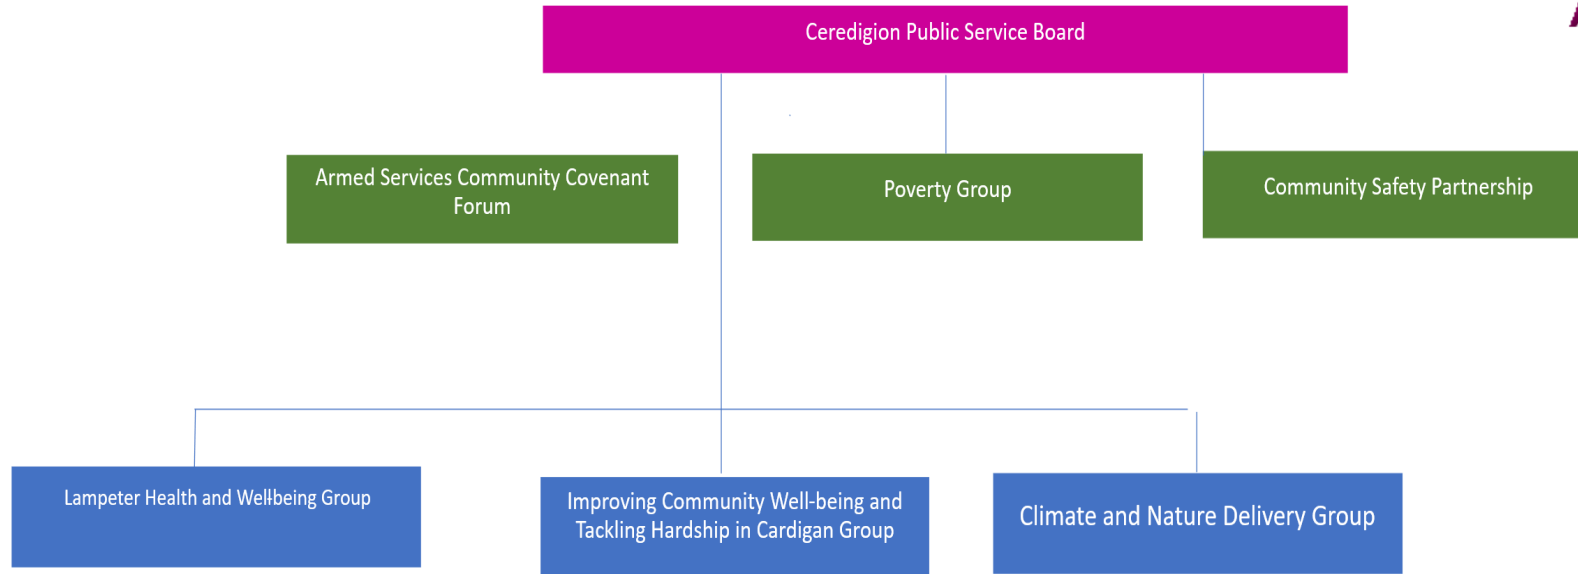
Ceredigion Public Service Board

Armed Services Community Covenant Forum

Poverty Group

Community Safety Partnership

Lampeter Health and Wellbeing Group

Improving Community Well-being and Tackling Hardship in Cardigan Group

Climate and Nature Delivery Group